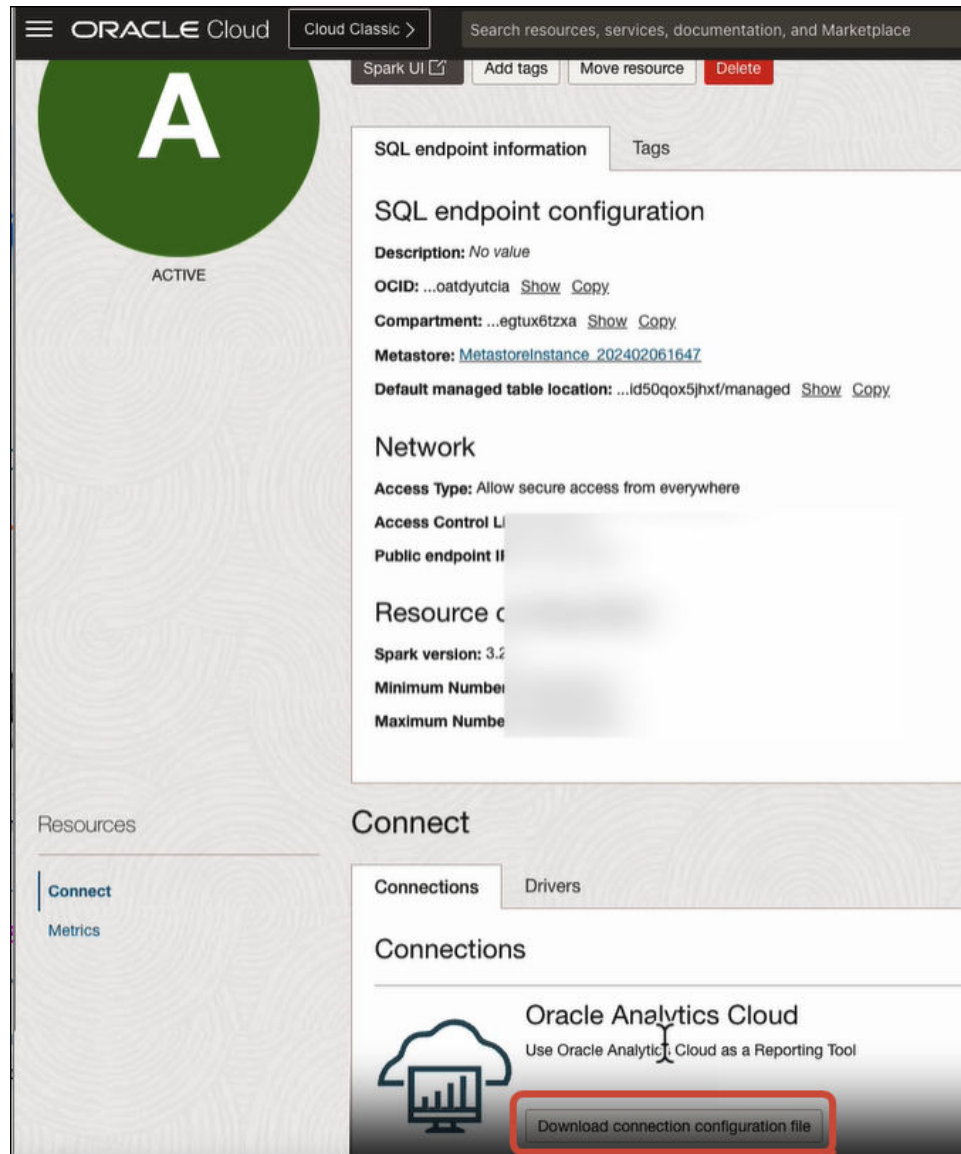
ORACLE Cloud
Cloud Classic >
Search resources, services, documentation, and Marketplace

Spark UI
Add tags
Move resource
Delete

A

ACTIVE

SQL endpoint information
Tags

SQL endpoint configuration

Description: No value

OCID: ...oatdyutcia Show Copy

Compartment: ...egtux6tzxa Show Copy

Metastore: MetastoreInstance_202402061647

Default managed table location: ...id50qox5jhxf/managed Show Copy

Network

Access Type: Allow secure access from everywhere

Access Control Li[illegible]

Public endpoint I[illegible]

Resource c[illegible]

Spark version: 3.2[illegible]

Minimum Numbe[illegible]

Maximum Numbe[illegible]

Resources

Connect

Metrics

Connect

Connections
Drivers

Connections

Oracle Analytics Cloud

Use Oracle Analytics Cloud as a Reporting Tool

Download connection configuration file